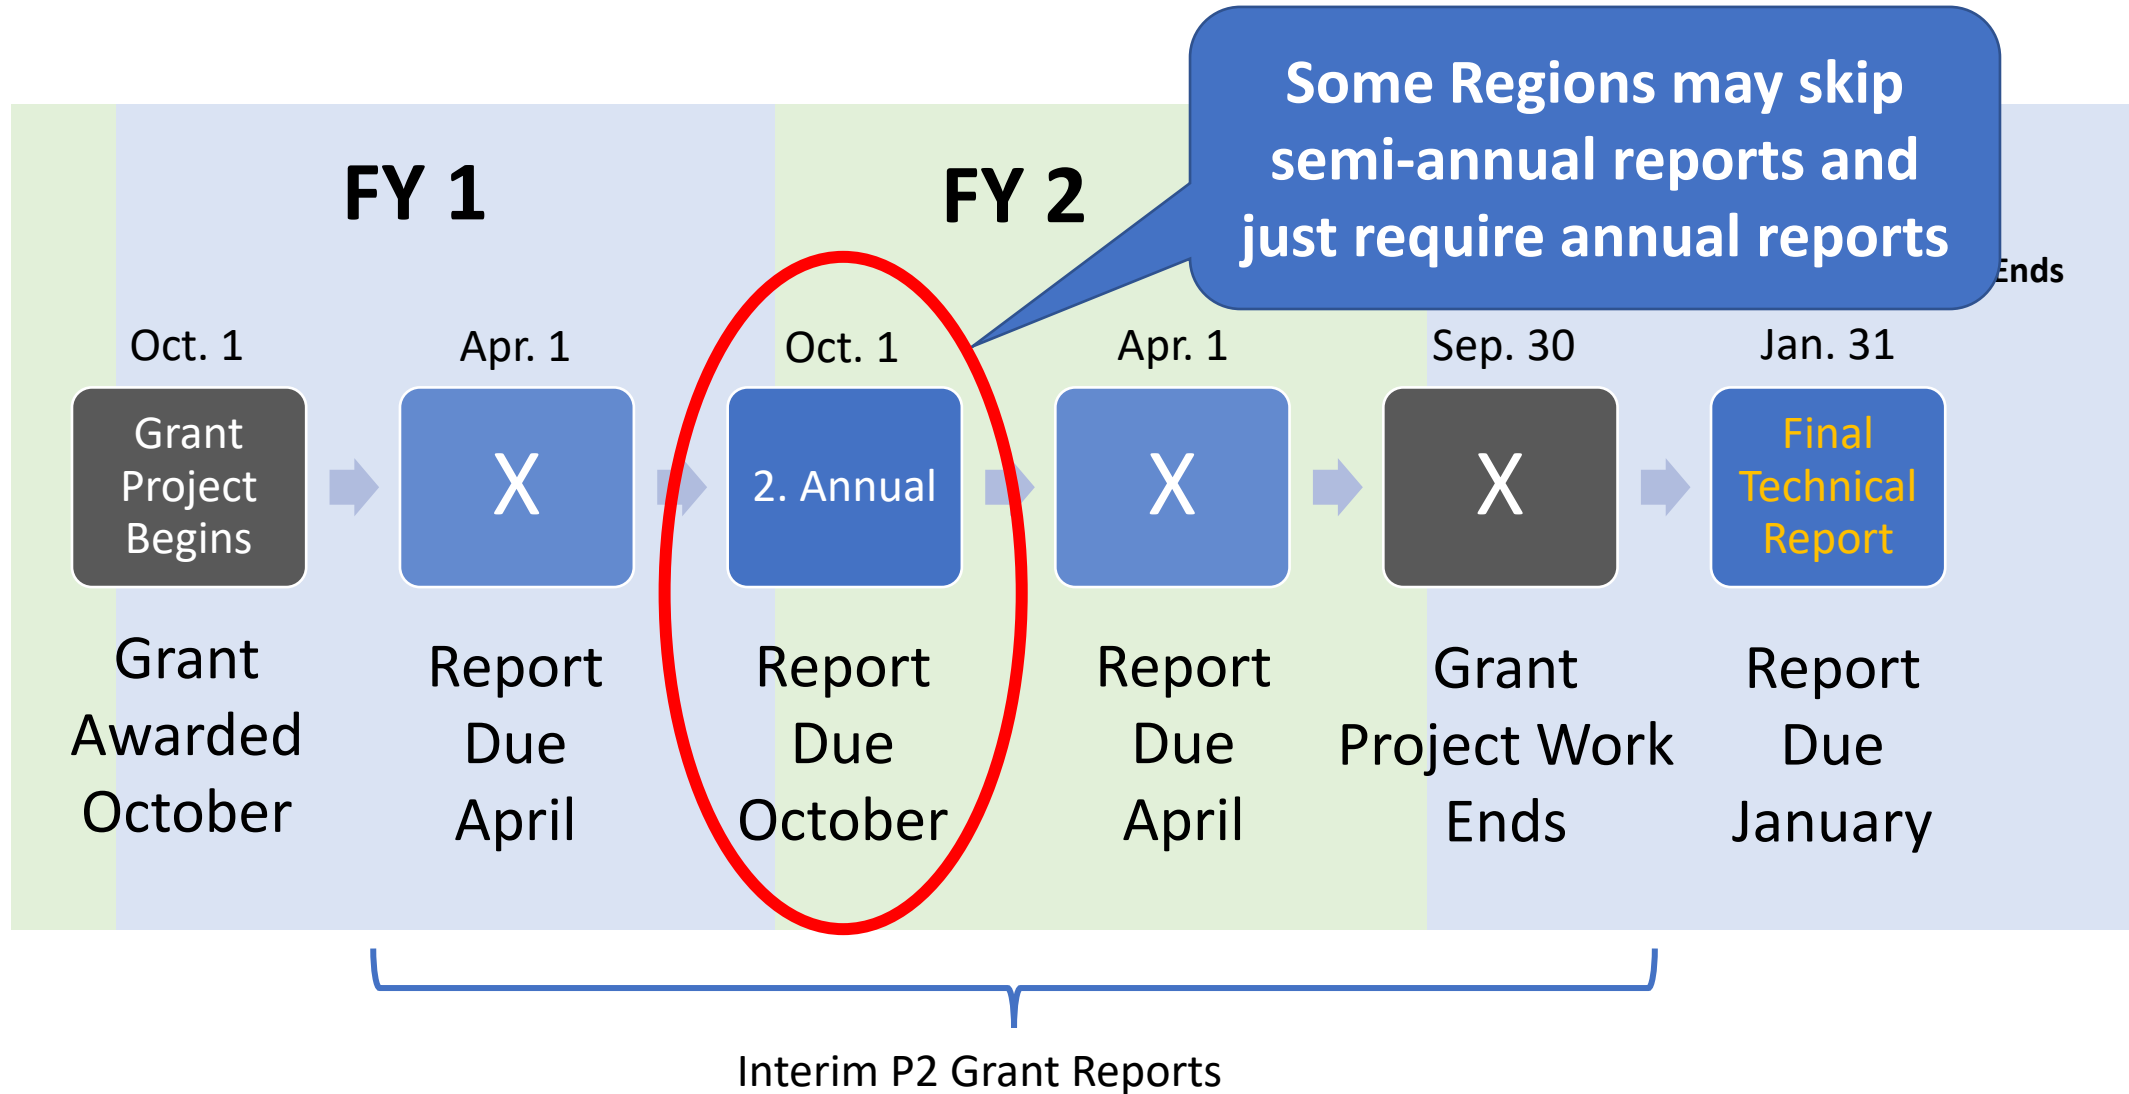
FY 1

FY 2

Some Regions may skip semi-annual reports and just require annual reports

Ends

Oct. 1

Grant Project Begins

Grant Awarded October

Apr. 1

X

Report Due April

Oct. 1

2. Annual

Report Due October

Apr. 1

X

Report Due April

Sep. 30

X

Grant Project Work Ends

Jan. 31

Final Technical Report

Report Due January

Interim P2 Grant Reports